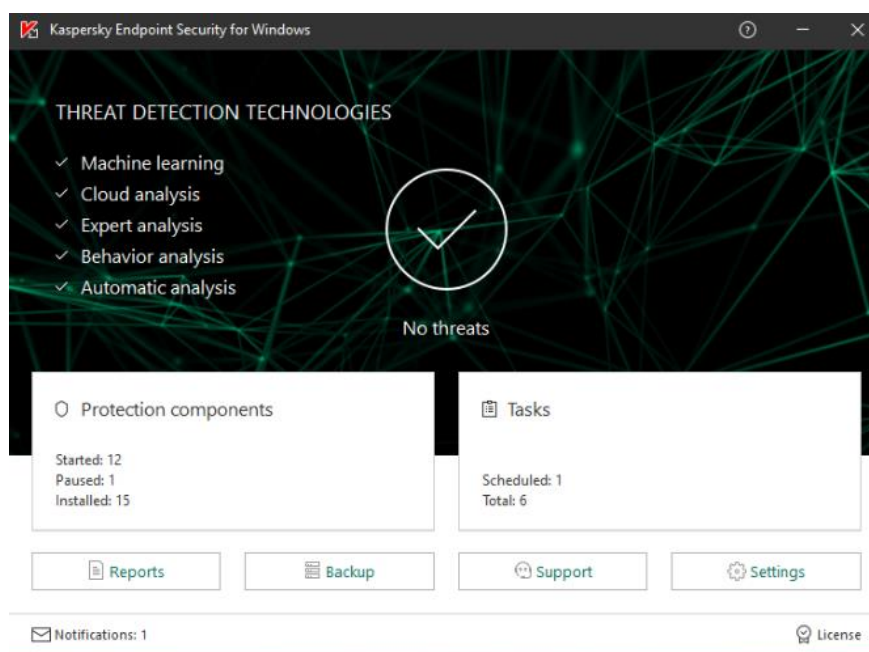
Kaspersky Endpoint Security for Windows

?

THREAT DETECTION TECHNOLOGIES

Machine learning
Cloud analysis
Expert analysis
Behavior analysis
Automatic analysis

No threats

Protection components

Started: 12
Paused: 1
Installed: 15

Tasks

Scheduled: 1
Total: 6

Reports

Backup

Support

Settings

Notifications: 1

License